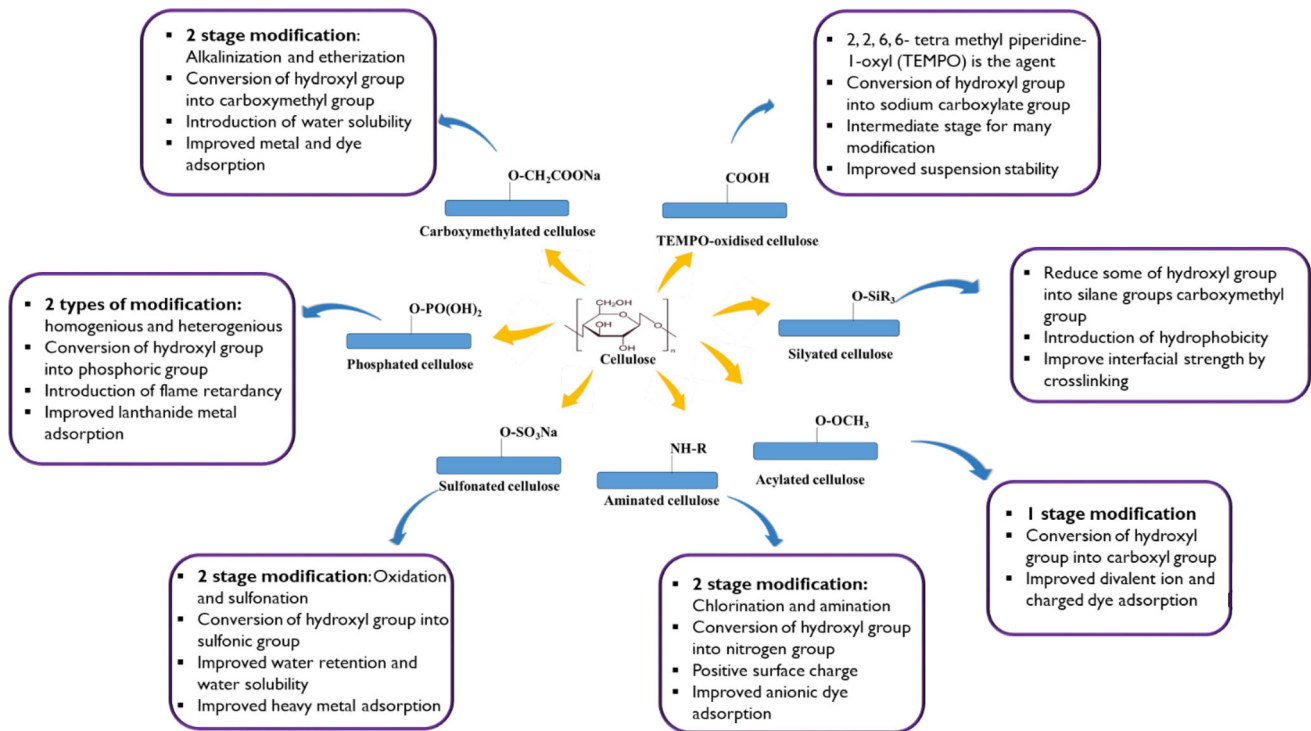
- **2 stage modification**: Alkalinization and etherization
- Conversion of hydroxyl group into carboxymethyl group
- Introduction of water solubility
- Improved metal and dye adsorption

- 2, 2, 6, 6- tetra methyl piperidine-1-oxyl (TEMPO) is the agent
- Conversion of hydroxyl group into sodium carboxylate group
- Intermediate stage for many modification
- Improved suspension stability

O-CH$_2$COONa
Carboxymethylated cellulose

COOH
TEMPO-oxidised cellulose

- **2 types of modification:** homogenious and heterogenious
- Conversion of hydroxyl group into phosphoric group
- Introduction of flame retardancy
- Improved lanthanide metal adsorption

O-PO(OH)$_2$
Phosphated cellulose

CH$_2$OH
OH
OH
Cellulose
n

O-SiR$_3$
Silyated cellulose

- Reduce some of hydroxyl group into silane groups carboxymethyl group
- Introduction of hydrophobicity
- Improve interfacial strength by crosslinking

O-SO$_3$Na
Sulfonated cellulose

NH-R
Aminated cellulose

O-OCH$_3$
Acylated cellulose

- **1 stage modification**
- Conversion of hydroxyl group into carboxyl group
- Improved divalent ion and charged dye adsorption

- **2 stage modification**: Oxidation and sulfonation
- Conversion of hydroxyl group into sulfonic group
- Improved water retention and water solubility
- Improved heavy metal adsorption

- **2 stage modification:** Chlorination and amination
- Conversion of hydroxyl group into nitrogen group
- Positive surface charge
- Improved anionic dye adsorption